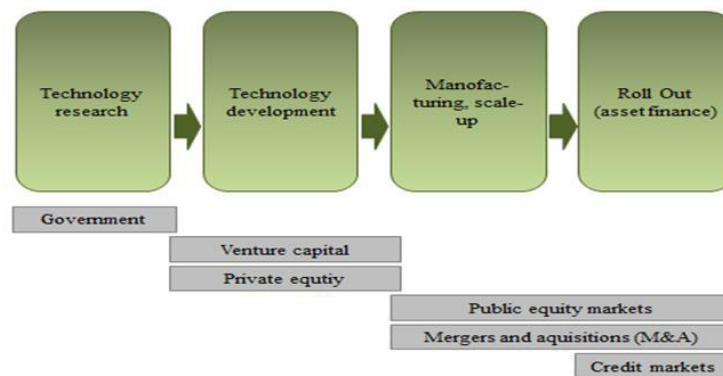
Technology research

Technology development

Manofacturing, scale-up

Roll Out (asset finance)

Government

Venture capital

Private equtiy

Public equity markets

Mergers and aquisitions (M&A)

Credit markets